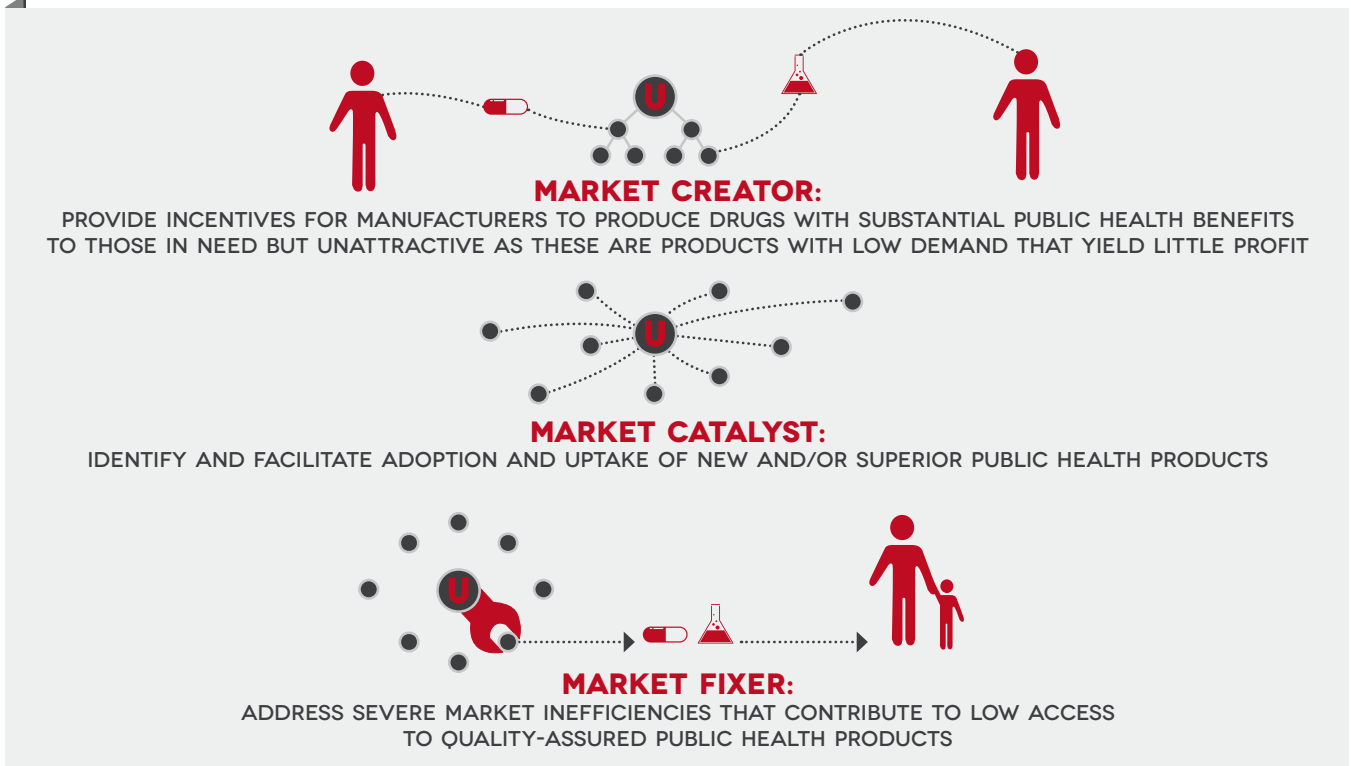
U

U

U

MARKET CREATOR:
PROVIDE INCENTIVES FOR MANUFACTURERS TO PRODUCE DRUGS WITH SUBSTANTIAL PUBLIC HEALTH BENEFITS TO THOSE IN NEED BUT UNATTRACTIVE AS THESE ARE PRODUCTS WITH LOW DEMAND THAT YIELD LITTLE PROFIT

MARKET CATALYST:
IDENTIFY AND FACILITATE ADOPTION AND UPTAKE OF NEW AND/OR SUPERIOR PUBLIC HEALTH PRODUCTS

MARKET FIXER:
ADDRESS SEVERE MARKET INEFFICIENCIES THAT CONTRIBUTE TO LOW ACCESS TO QUALITY-ASSURED PUBLIC HEALTH PRODUCTS